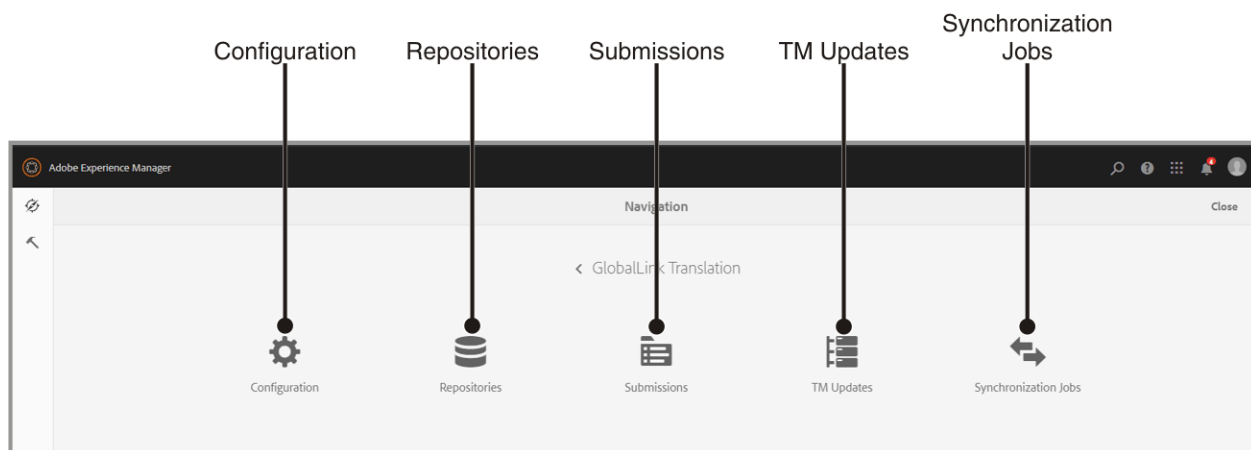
Configuration Repositories Submissions TM Updates Synchronization Jobs

Adobe Experience Manager

Navigation

Close

‹ GlobalLink Translation

Configuration

Repositories

Submissions

TM Updates

Synchronization Jobs